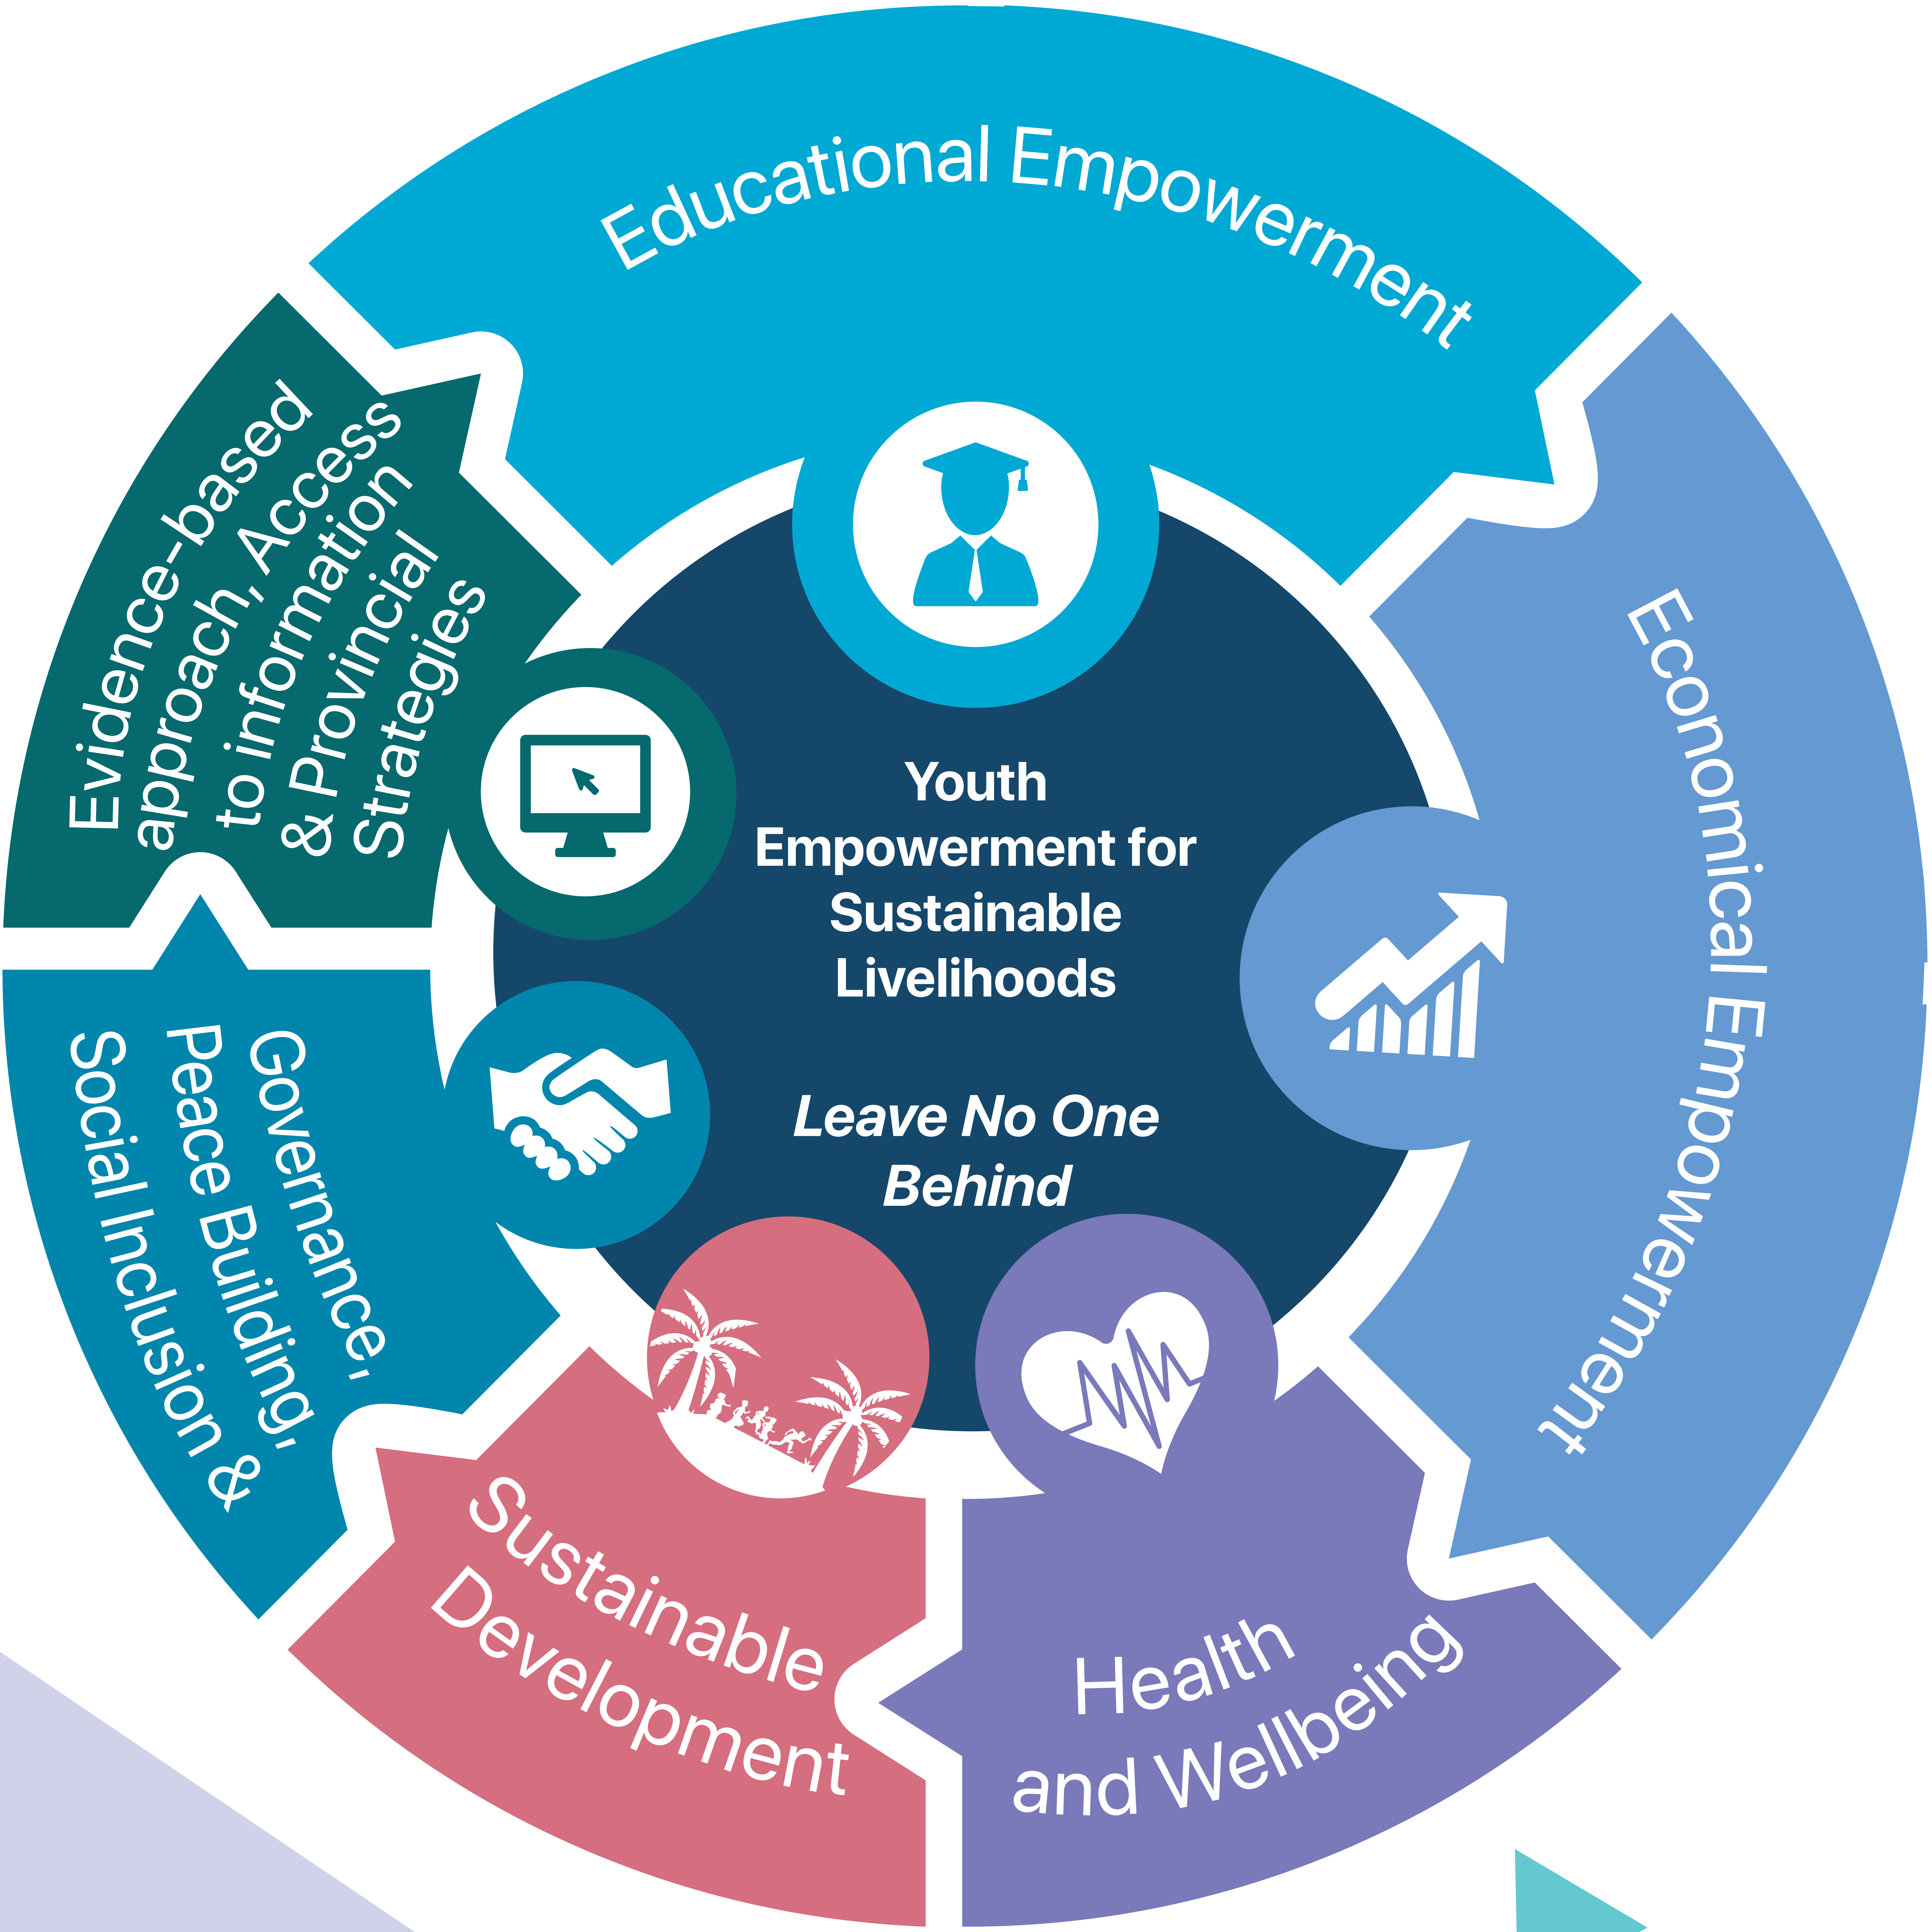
Educational Empowerment

Economical Empowerment

Health and Wellbeing

Sustainable Development

Governance, Peace Building, Social Inclusion &

Evidence-based approach, Access to information & Provincial Strategies

Youth Empowerment for Sustainable Livelihoods

Leave No One Behind